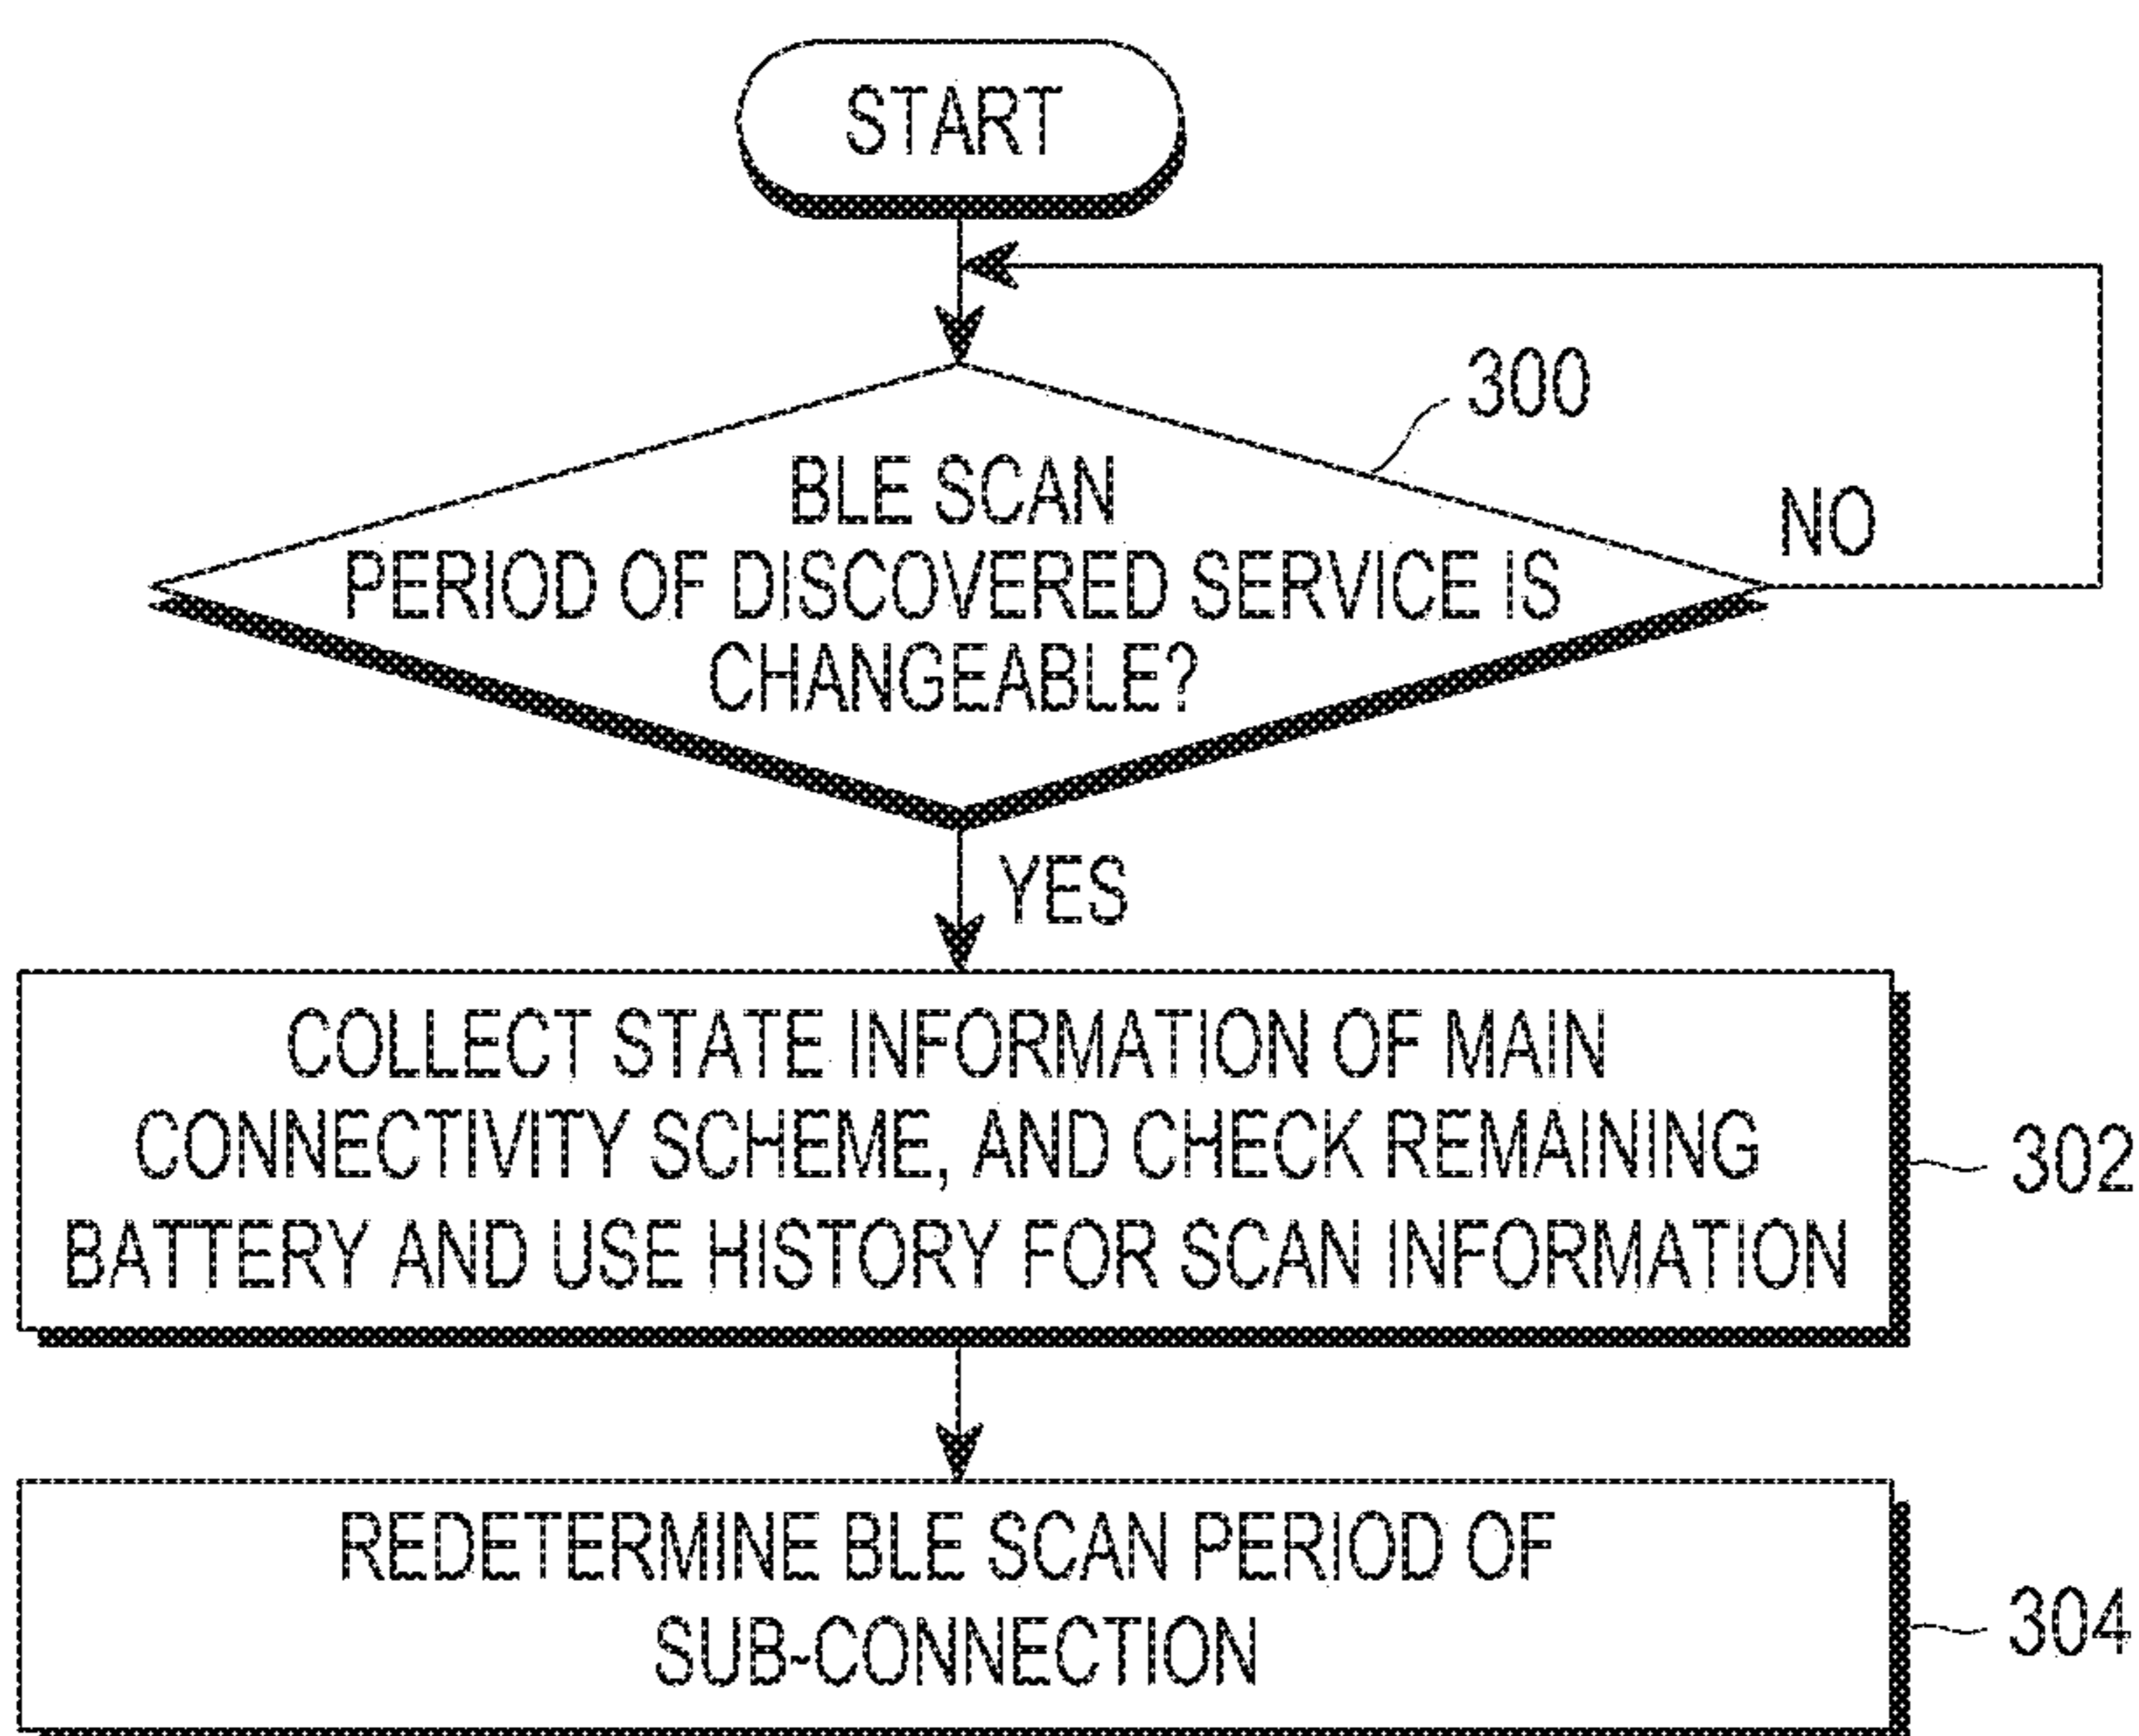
START

300

BLE SCAN PERIOD OF DISCOVERED SERVICE IS CHANGEABLE?

NO

YES

COLLECT STATE INFORMATION OF MAIN CONNECTIVITY SCHEME, AND CHECK REMAINING BATTERY AND USE HISTORY FOR SCAN INFORMATION

302

REDETERMINE BLE SCAN PERIOD OF SUB-CONNECTION

304